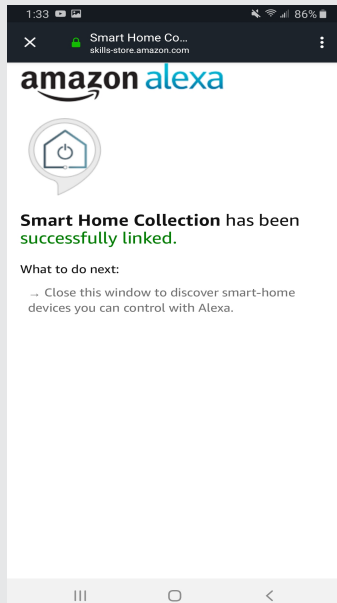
1:33

86%

Smart Home Co...
skills-store.amazon.com

amazon alexa

Smart Home Collection has been successfully linked.

What to do next:

→ Close this window to discover smart-home devices you can control with Alexa.